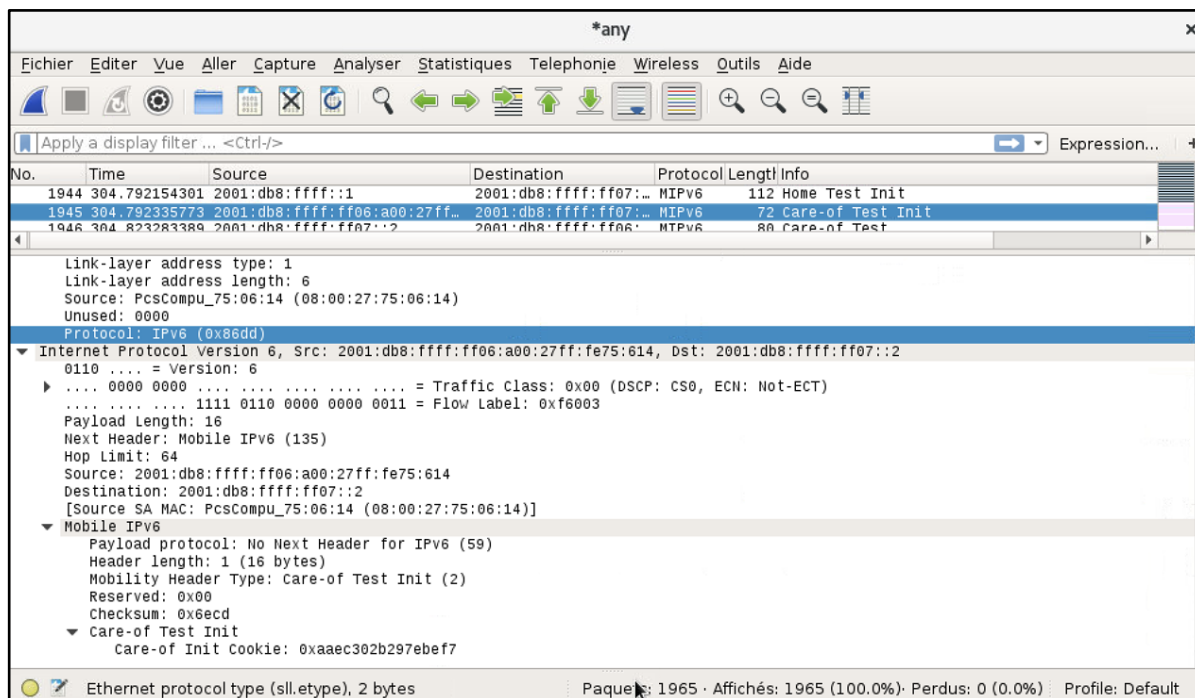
*any

Fichier Editer Vue Aller Capture Analyser Statistiques Telephonie Wireless Outils Aide

Apply a display filter ... <Ctrl-/>

Expression...

| No. | Time | Source | Destination | Protocol | Length | Info |
|---|---|---|---|---|---|---|
| 1944 | 304.792154301 | 2001:db8:ffff::1 | 2001:db8:ffff:ff07:... | MIPv6 | 112 | Home Test Init |
| 1945 | 304.792335773 | 2001:db8:ffff:ff06:a00:27ff... | 2001:db8:ffff:ff07:... | MIPv6 | 72 | Care-of Test Init |
| 1946 | 304.823283389 | 2001:db8:ffff:ff07::2 | 2001:db8:ffff:ff06:... | MIPv6 | 80 | Care-of Test |

Link-layer address type: 1
Link-layer address length: 6
Source: PcsCompu_75:06:14 (08:00:27:75:06:14)
Unused: 0000
Protocol: IPv6 (0x86dd)
Internet Protocol Version 6, Src: 2001:db8:ffff:ff06:a00:27ff:fe75:614, Dst: 2001:db8:ffff:ff07::2
0110 .... = Version: 6
.... 0000 0000 .... .... .... .... .... = Traffic Class: 0x00 (DSCP: CS0, ECN: Not-ECT)
.... .... .... 1111 0110 0000 0000 0011 = Flow Label: 0xf6003
Payload Length: 16
Next Header: Mobile IPv6 (135)
Hop Limit: 64
Source: 2001:db8:ffff:ff06:a00:27ff:fe75:614
Destination: 2001:db8:ffff:ff07::2
[Source SA MAC: PcsCompu_75:06:14 (08:00:27:75:06:14)]
Mobile IPv6
Payload protocol: No Next Header for IPv6 (59)
Header length: 1 (16 bytes)
Mobility Header Type: Care-of Test Init (2)
Reserved: 0x00
Checksum: 0x6ecd
Care-of Test Init
Care-of Init Cookie: 0xaaec302b297ebef7

Ethernet protocol type (sll.etype), 2 bytes
Paquets: 1965 · Affichés: 1965 (100.0%)· Perdus: 0 (0.0%) Profile: Default